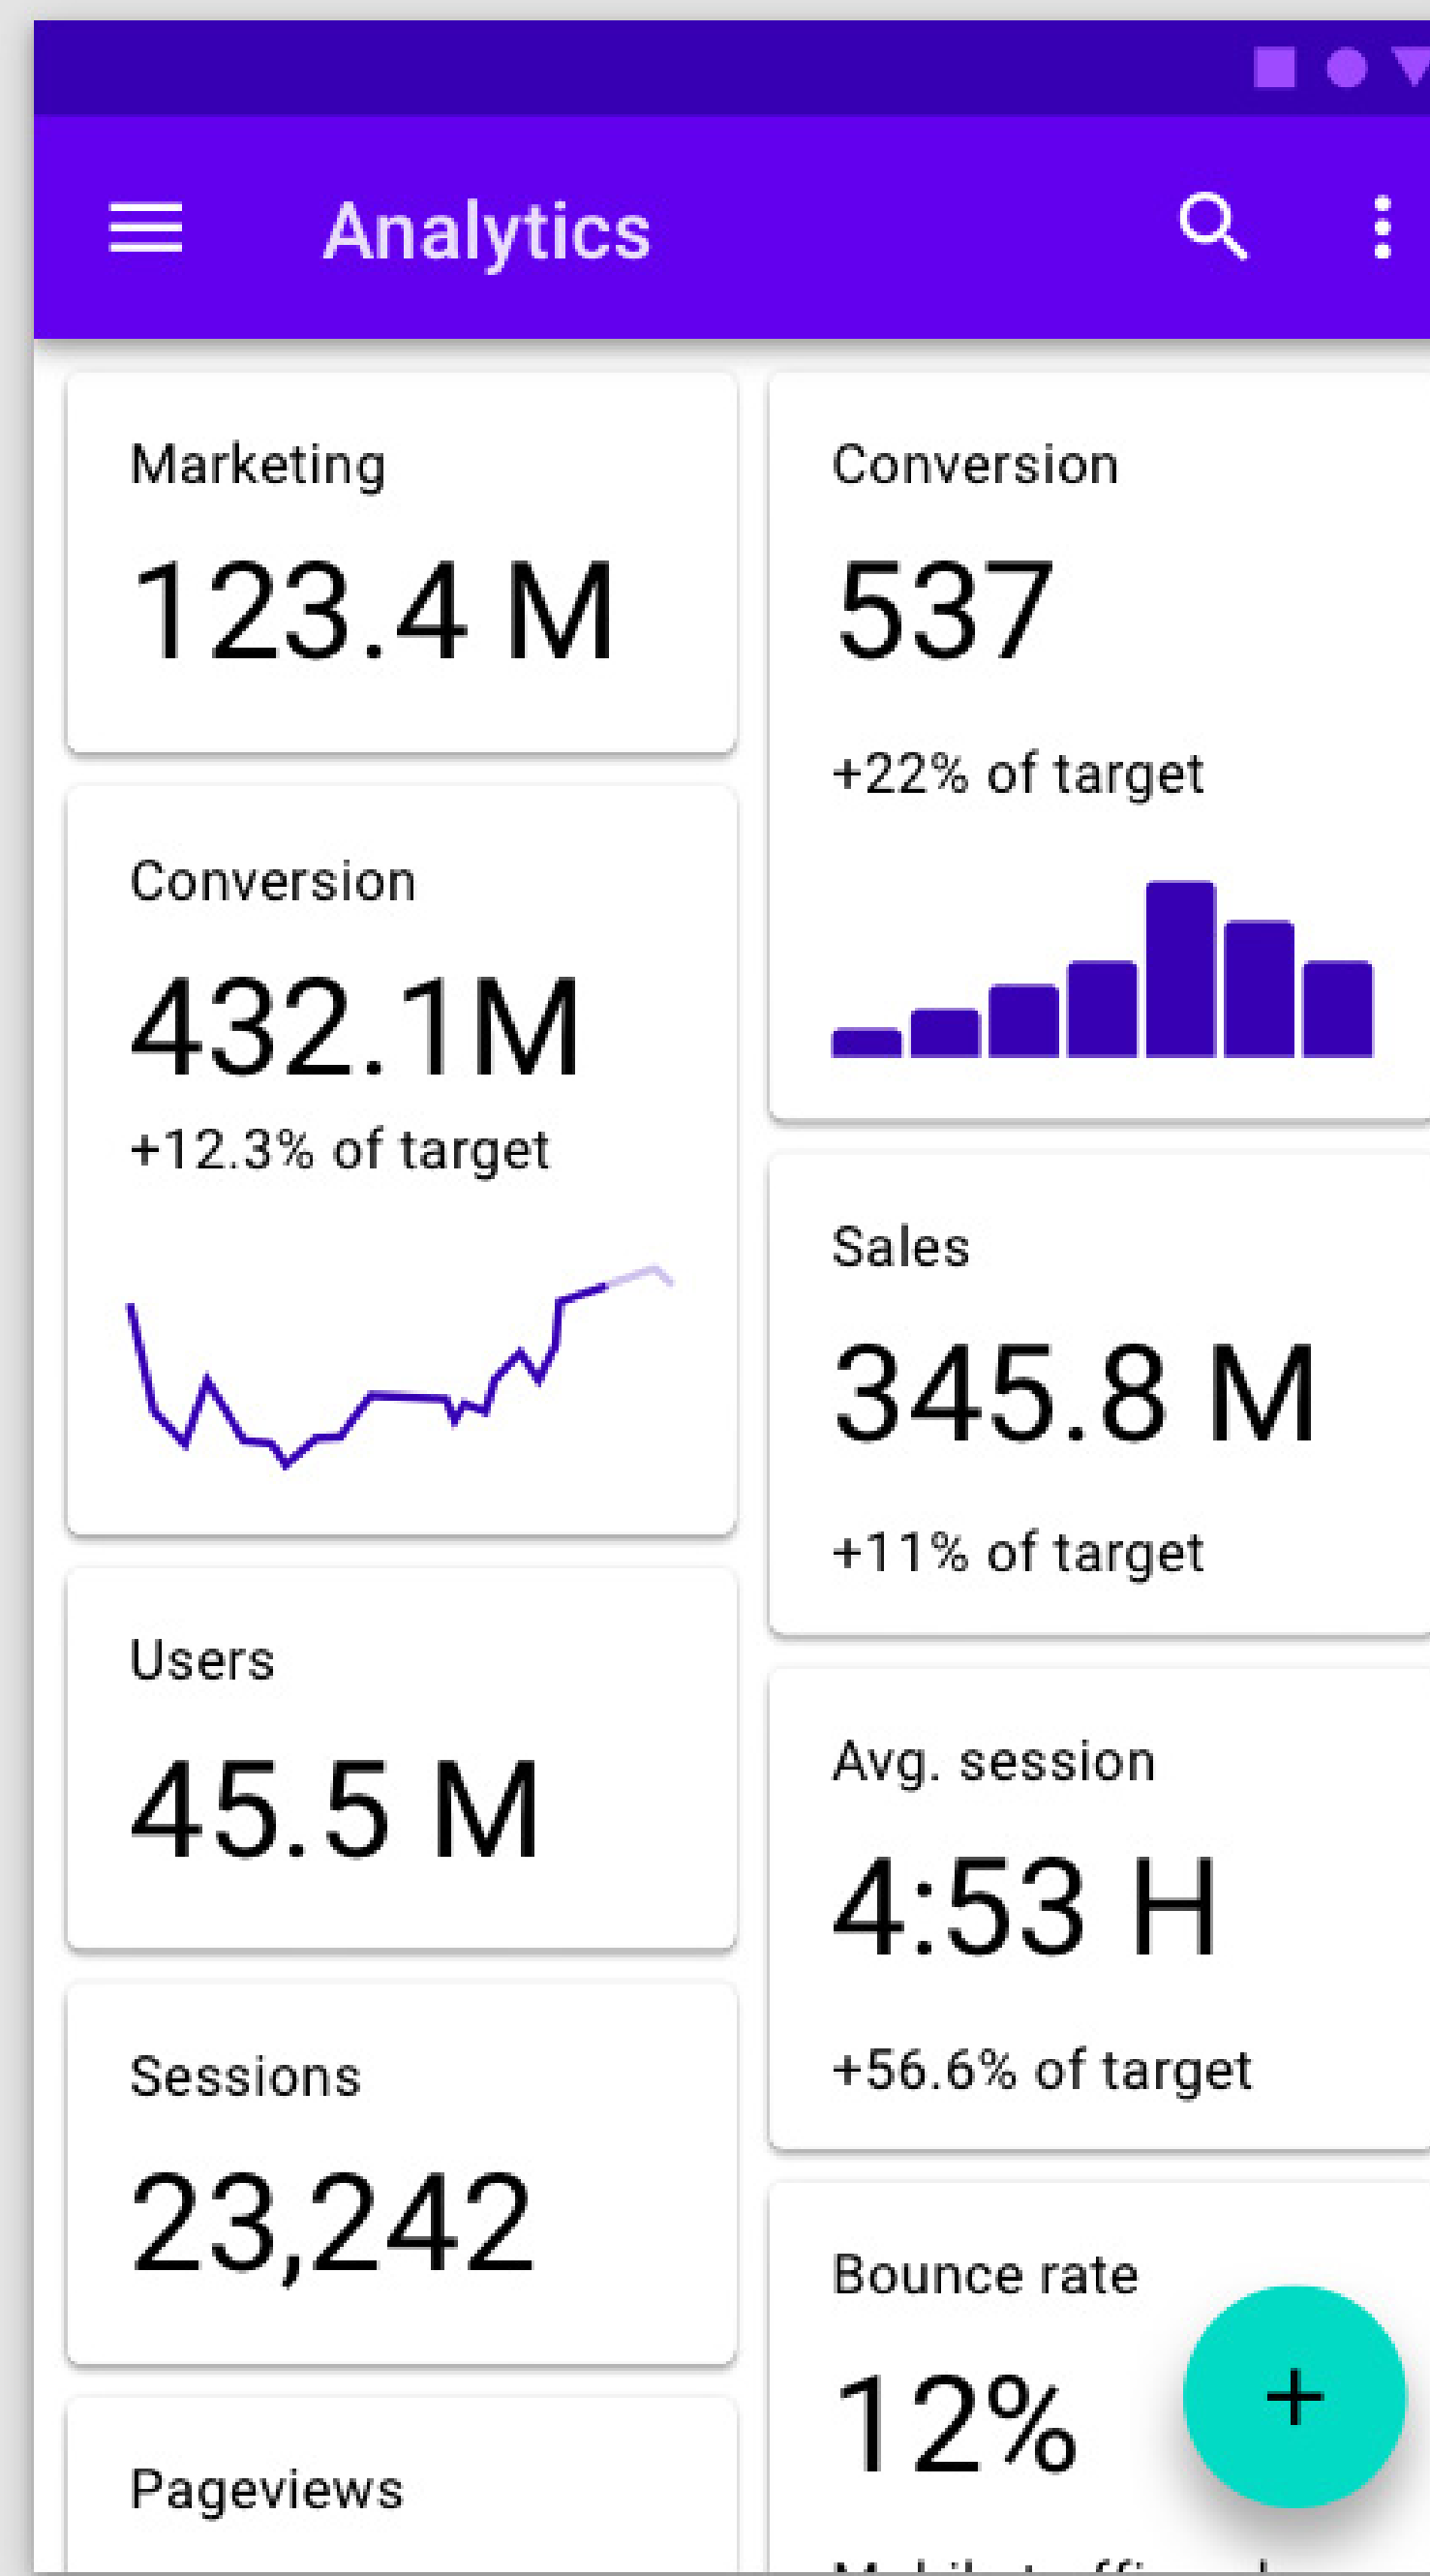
Analytics

Marketing

123.4 M

Conversion

432.1M

+12.3% of target

Users

45.5 M

Sessions

23,242

Pageviews

Conversion

537

+22% of target

Sales

345.8 M

+11% of target

Avg. session

4:53 H

+56.6% of target

Bounce rate

12%

+

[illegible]